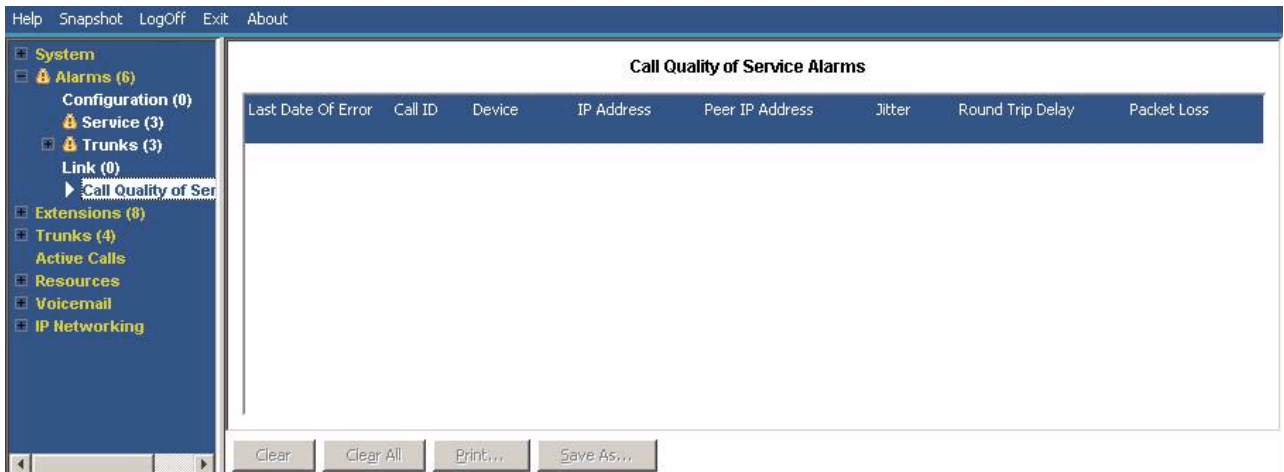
Help Snapshot LogOff Exit About

System
Alarms (6)
Configuration (0)
Service (3)
Trunks (3)
Link (0)
Call Quality of Ser
Extensions (8)
Trunks (4)
Active Calls
Resources
Voicemail
IP Networking

Call Quality of Service Alarms

| Last Date Of Error | Call ID | Device | IP Address | Peer IP Address | Jitter | Round Trip Delay | Packet Loss |
|---|---|---|---|---|---|---|---|

Clear Clear All Print... Save As...